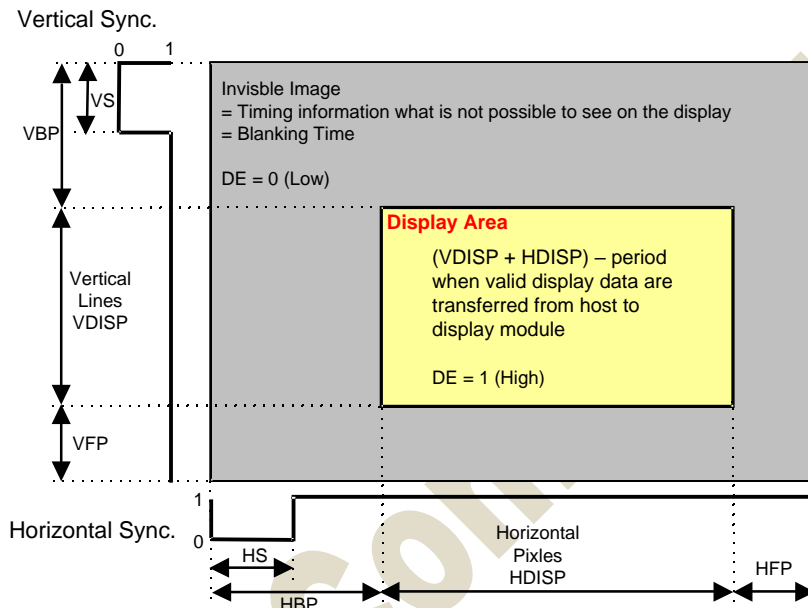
Vertical Sync.

0 1

VS

VBP

Invisble Image
= Timing information what is not possible to see on the display
= Blanking Time

DE = 0 (Low)

Display Area

(VDISP + HDISP) – period when valid display data are transferred from host to display module

DE = 1 (High)

Vertical Lines VDISP

VFP

1

0

Horizontal Sync.

HS

HBP

Horizontal Pixles HDISP

HFP